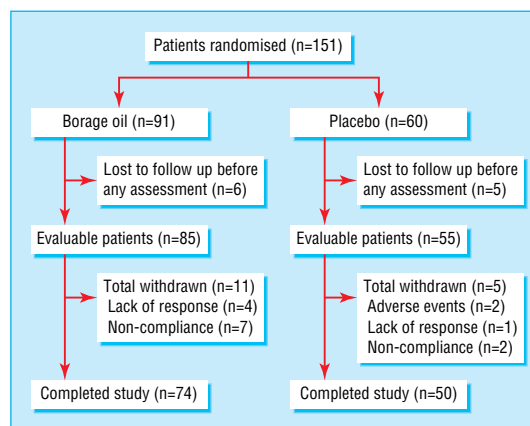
Patients randomised (n=151)

Borage oil (n=91)

Lost to follow up before any assessment (n=6)

Evaluable patients (n=85)

Total withdrawn (n=11)
Lack of response (n=4)
Non-compliance (n=7)

Completed study (n=74)

Placebo (n=60)

Lost to follow up before any assessment (n=5)

Evaluable patients (n=55)

Total withdrawn (n=5)
Adverse events (n=2)
Lack of response (n=1)
Non-compliance (n=2)

Completed study (n=50)